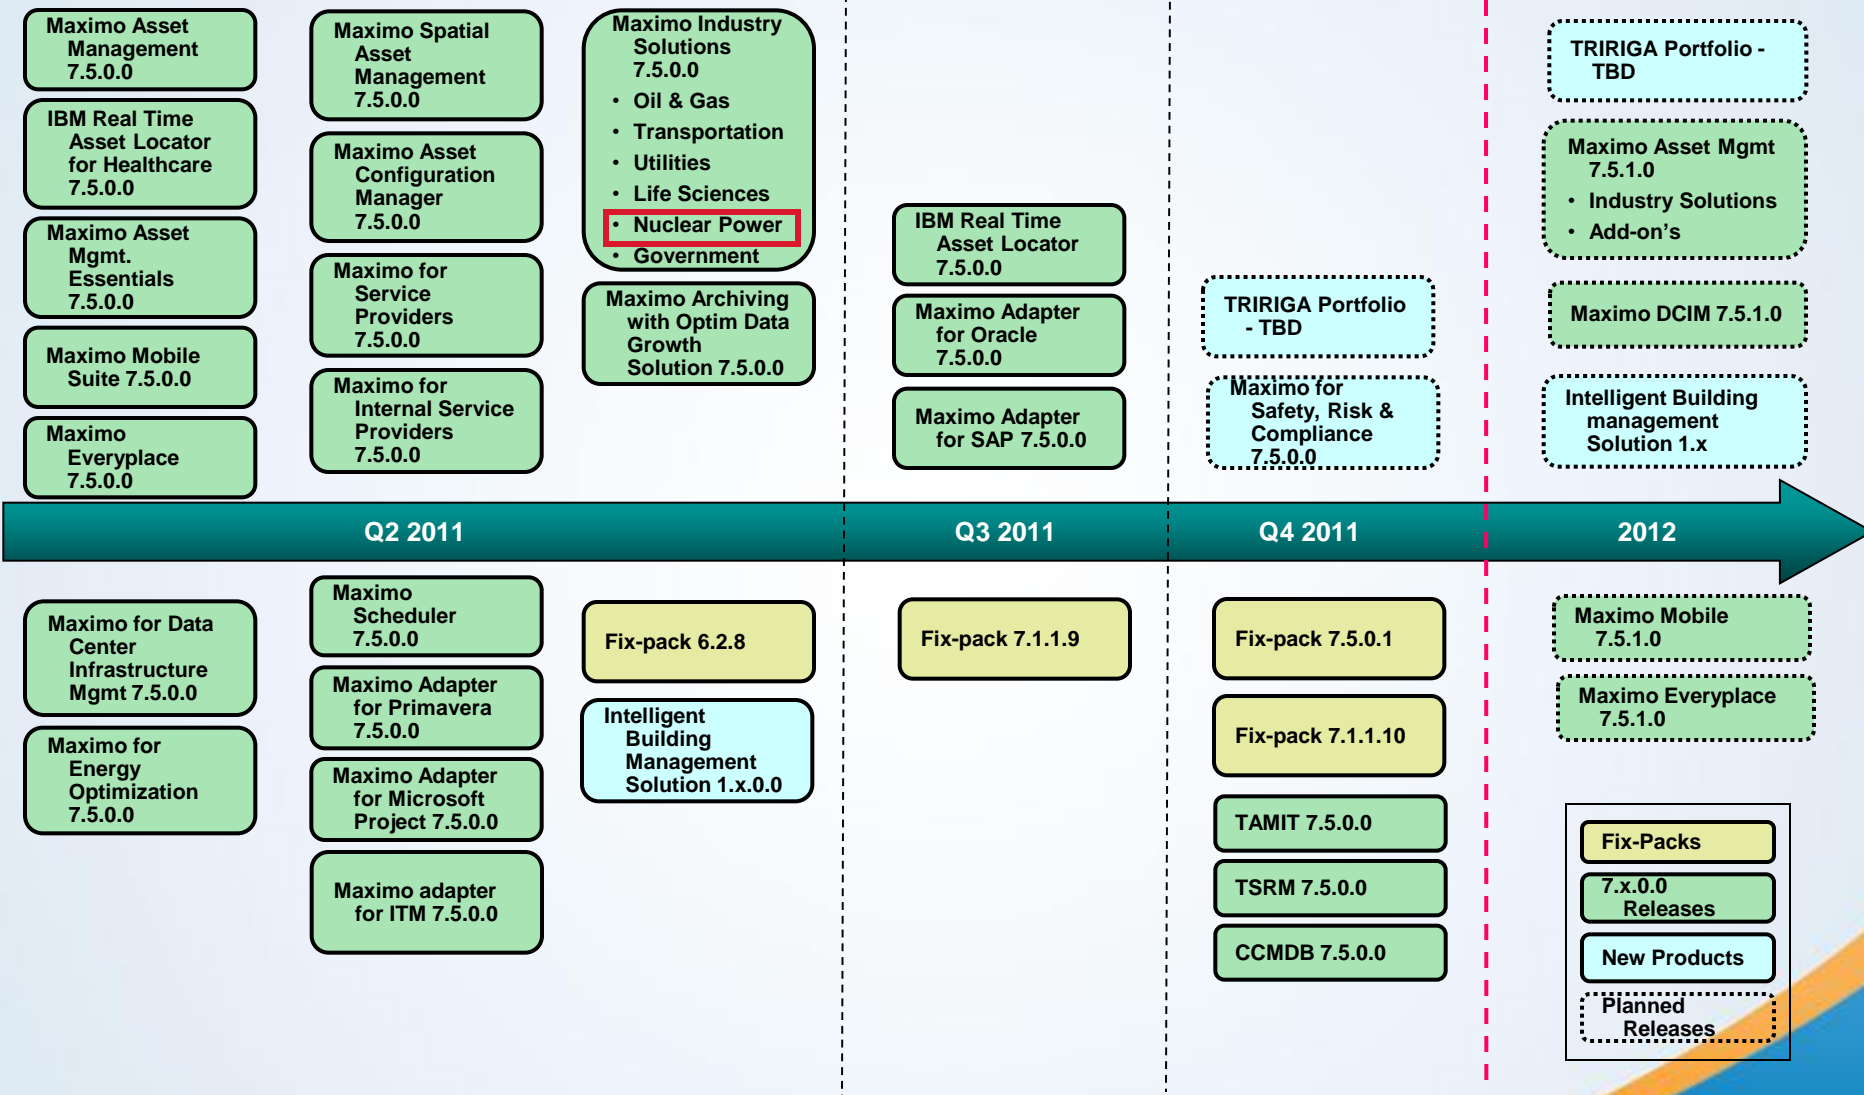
Maximo Asset Management 7.5.0.0

IBM Real Time Asset Locator for Healthcare 7.5.0.0

Maximo Asset Mgmt. Essentials 7.5.0.0

Maximo Mobile Suite 7.5.0.0

Maximo Everyplace 7.5.0.0

Maximo Spatial Asset Management 7.5.0.0

Maximo Asset Configuration Manager 7.5.0.0

Maximo for Service Providers 7.5.0.0

Maximo for Internal Service Providers 7.5.0.0

Maximo Industry Solutions 7.5.0.0
• Oil & Gas
• Transportation
• Utilities
• Life Sciences
• Nuclear Power
• Government

Maximo Archiving with Optim Data Growth Solution 7.5.0.0

IBM Real Time Asset Locator 7.5.0.0

Maximo Adapter for Oracle 7.5.0.0

Maximo Adapter for SAP 7.5.0.0

TRIRIGA Portfolio - TBD

Maximo for Safety, Risk & Compliance 7.5.0.0

TRIRIGA Portfolio - TBD

Maximo Asset Mgmt 7.5.1.0
• Industry Solutions
• Add-on's

Maximo DCIM 7.5.1.0

Intelligent Building management Solution 1.x

Q2 2011

Q3 2011

Q4 2011

2012

Maximo for Data Center Infrastructure Mgmt 7.5.0.0

Maximo for Energy Optimization 7.5.0.0

Maximo Scheduler 7.5.0.0

Maximo Adapter for Primavera 7.5.0.0

Maximo Adapter for Microsoft Project 7.5.0.0

Maximo adapter for ITM 7.5.0.0

Fix-pack 6.2.8

Intelligent Building Management Solution 1.x.0.0

Fix-pack 7.1.1.9

Fix-pack 7.5.0.1

Fix-pack 7.1.1.10

TAMIT 7.5.0.0

TSRM 7.5.0.0

CCMDB 7.5.0.0

Maximo Mobile 7.5.1.0

Maximo Everyplace 7.5.1.0

Fix-Packs

7.x.0.0 Releases

New Products

Planned Releases